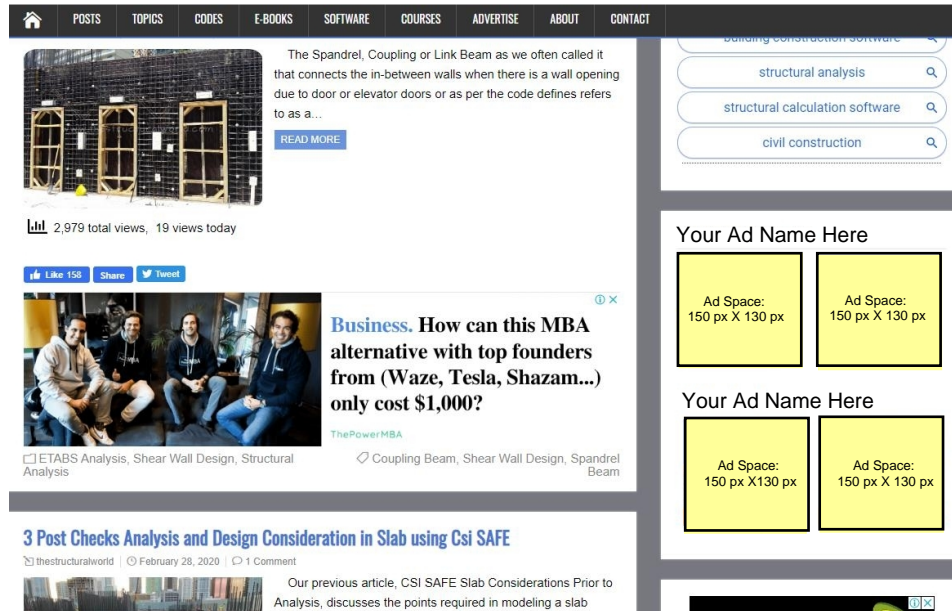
POSTS TOPICS CODES E-BOOKS SOFTWARE COURSES ADVERTISE ABOUT CONTACT

The Spandrel, Coupling or Link Beam as we often called it that connects the in-between walls when there is a wall opening due to door or elevator doors or as per the code defines refers to as a...

READ MORE

2,979 total views, 19 views today

Like 158 Share Tweet

Business. How can this MBA alternative with top founders from (Waze, Tesla, Shazam...) only cost $1,000?

ThePowerMBA

ETABS Analysis, Shear Wall Design, Structural Analysis

Coupling Beam, Shear Wall Design, Spandrel Beam

3 Post Checks Analysis and Design Consideration in Slab using Csi SAFE

thestructuralworld | February 28, 2020 | 1 Comment

Our previous article, CSI SAFE Slab Considerations Prior to Analysis, discusses the points required in modeling a slab

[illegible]

structural analysis

structural calculation software

civil construction

Your Ad Name Here

Ad Space: 150 px X 130 px

Ad Space: 150 px X 130 px

Your Ad Name Here

Ad Space: 150 px X130 px

Ad Space: 150 px X 130 px